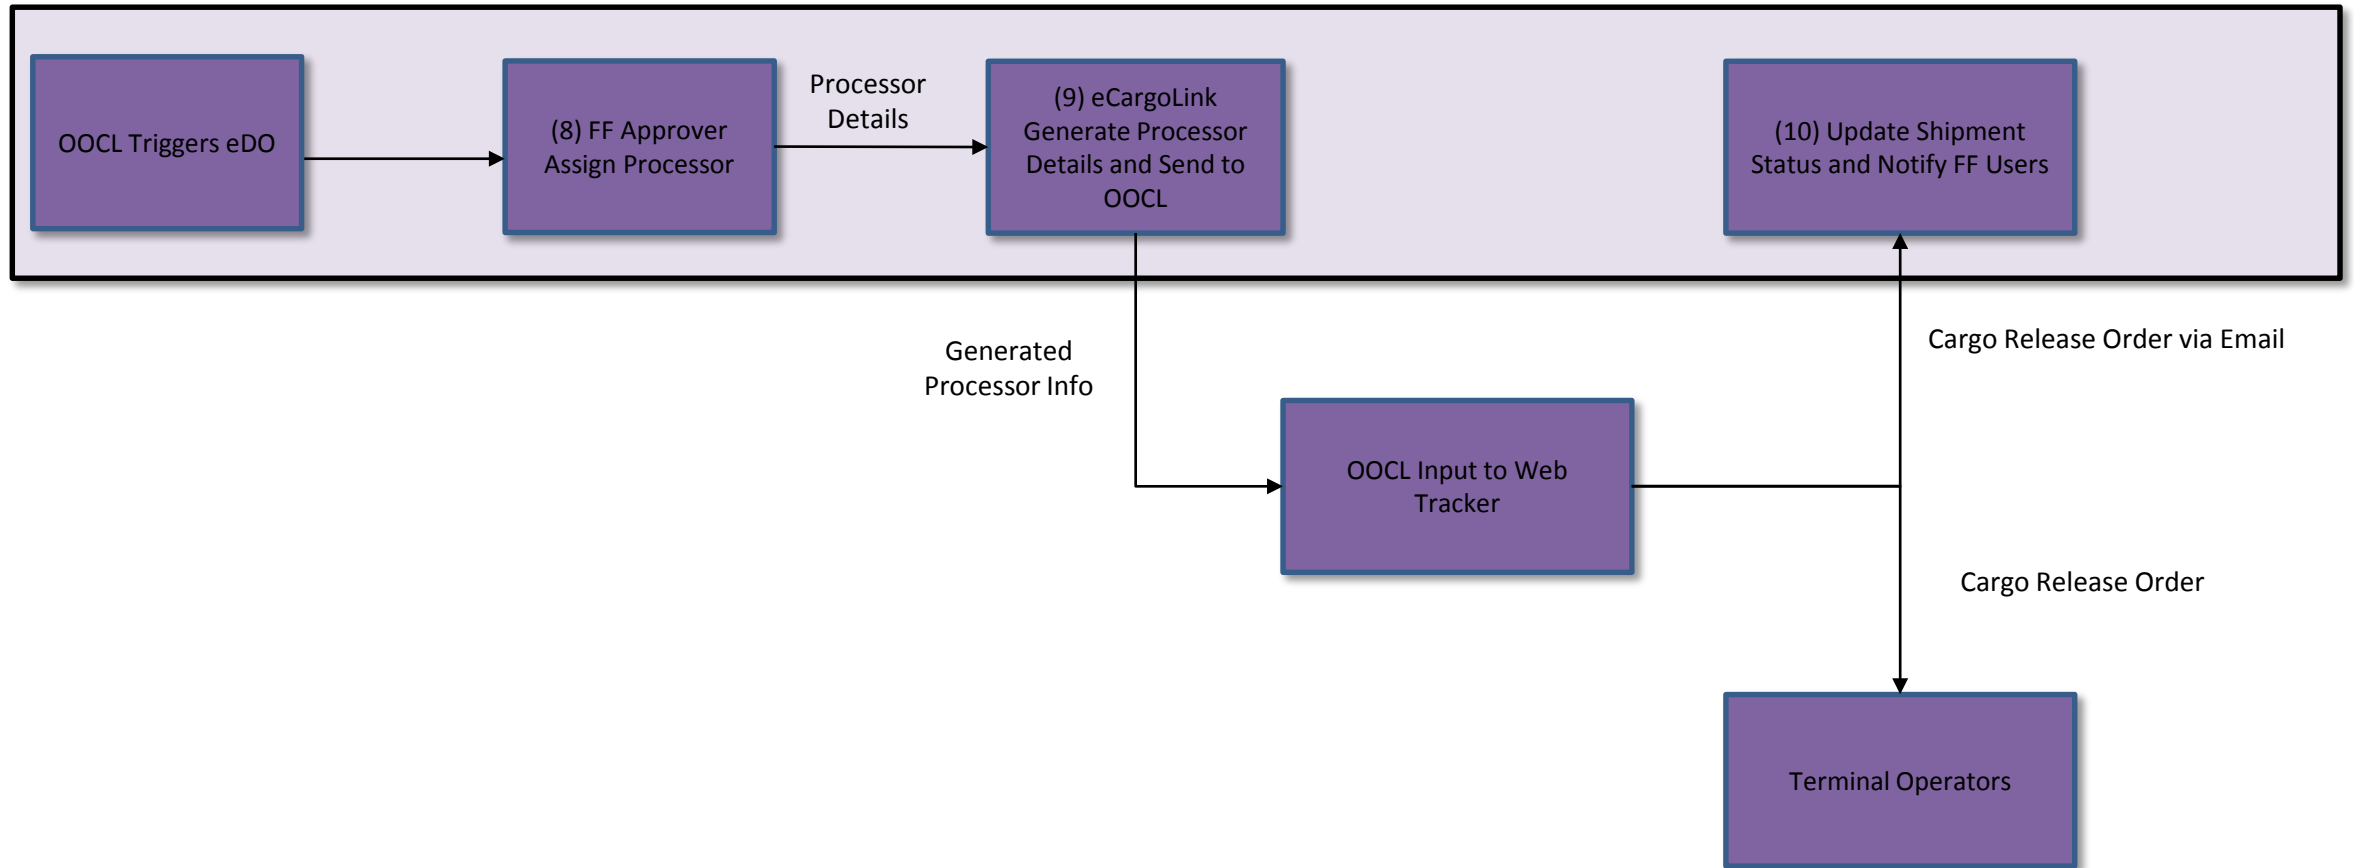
OOCL Triggers eDO

(8) FF Approver Assign Processor

Processor Details

(9) eCargoLink Generate Processor Details and Send to OOCL

(10) Update Shipment Status and Notify FF Users

Generated Processor Info

Cargo Release Order via Email

OOCL Input to Web Tracker

Cargo Release Order

Terminal Operators